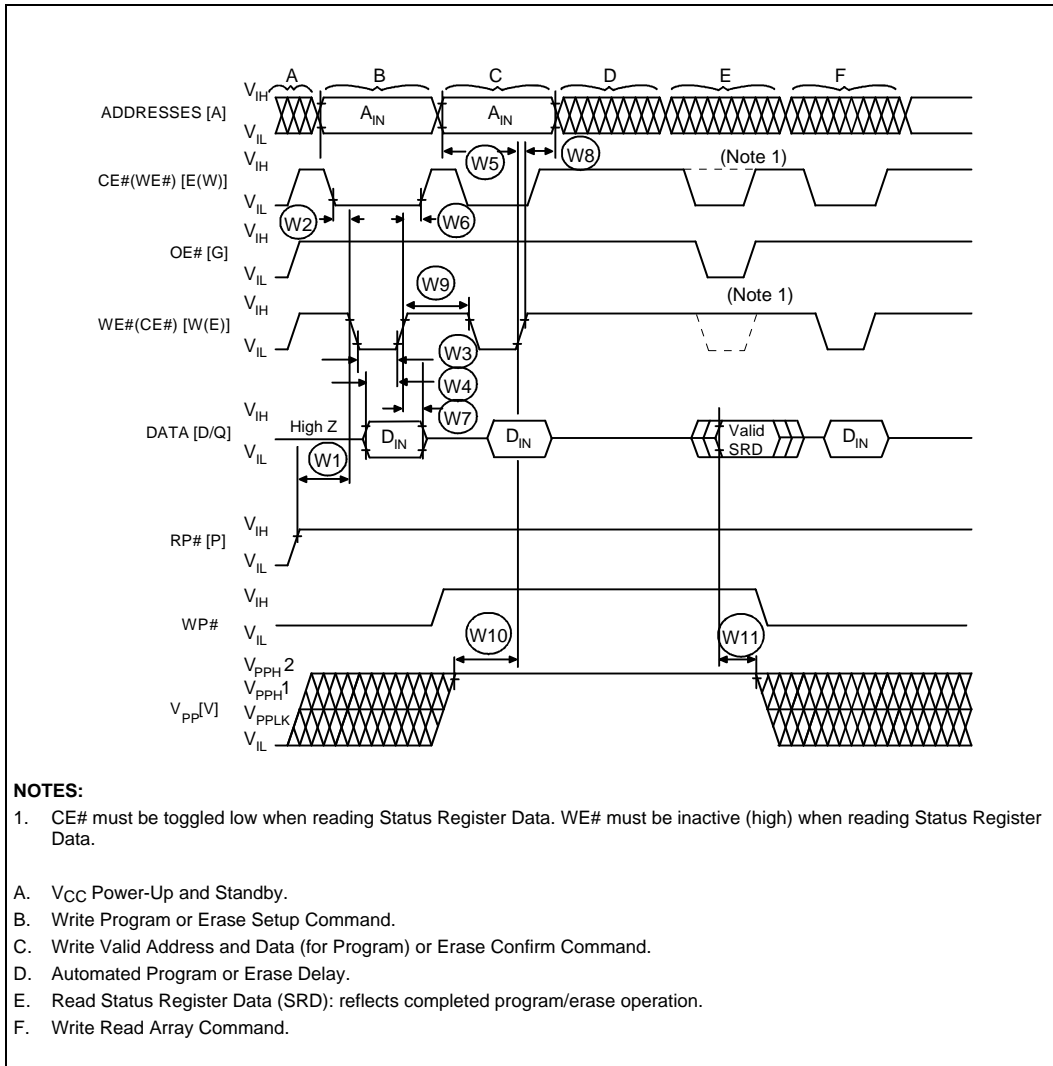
A B C D E F

$V_{IH}$
ADDRESSES [A]
$V_{IL}$
$A_{IN}$
$A_{IN}$

W5
W8

$V_{IH}$
CE#(WE#) [E(W)]
$V_{IL}$
(Note 1)

W2
W6

$V_{IH}$
OE# [G]
$V_{IL}$

W9

$V_{IH}$
WE#(CE#) [W(E)]
$V_{IL}$
(Note 1)

W3
W4
W7

$V_{IH}$
DATA [D/Q]
$V_{IL}$
High Z
$D_{IN}$
$D_{IN}$
Valid SRD
$D_{IN}$

W1

$V_{IH}$
RP# [P]
$V_{IL}$

$V_{IH}$
WP#
$V_{IL}$

W10
W11

$V_{PPH}2$
$V_{PPH}1$
$V_{PP}[V]$
$V_{PPLK}$
$V_{IL}$

NOTES:
1. CE# must be toggled low when reading Status Register Data. WE# must be inactive (high) when reading Status Register Data.

A. $V_{CC}$ Power-Up and Standby.
B. Write Program or Erase Setup Command.
C. Write Valid Address and Data (for Program) or Erase Confirm Command.
D. Automated Program or Erase Delay.
E. Read Status Register Data (SRD): reflects completed program/erase operation.
F. Write Read Array Command.